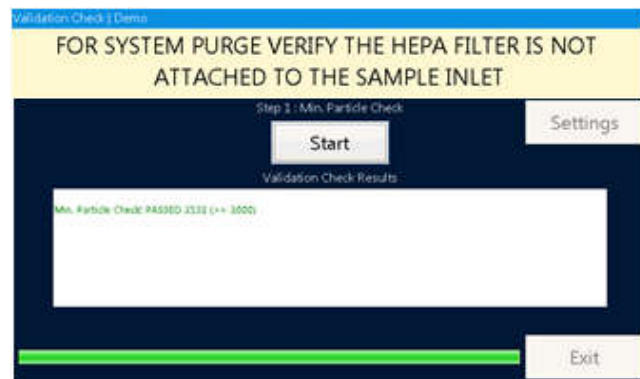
Validation Check | Demo

FOR SYSTEM PURGE VERIFY THE HEPA FILTER IS NOT ATTACHED TO THE SAMPLE INLET

Step 1 : Min. Particle Check

Start

Settings

Validation Check Results

Min. Particle Check: PASSED 2132 (>= 1000)

Exit